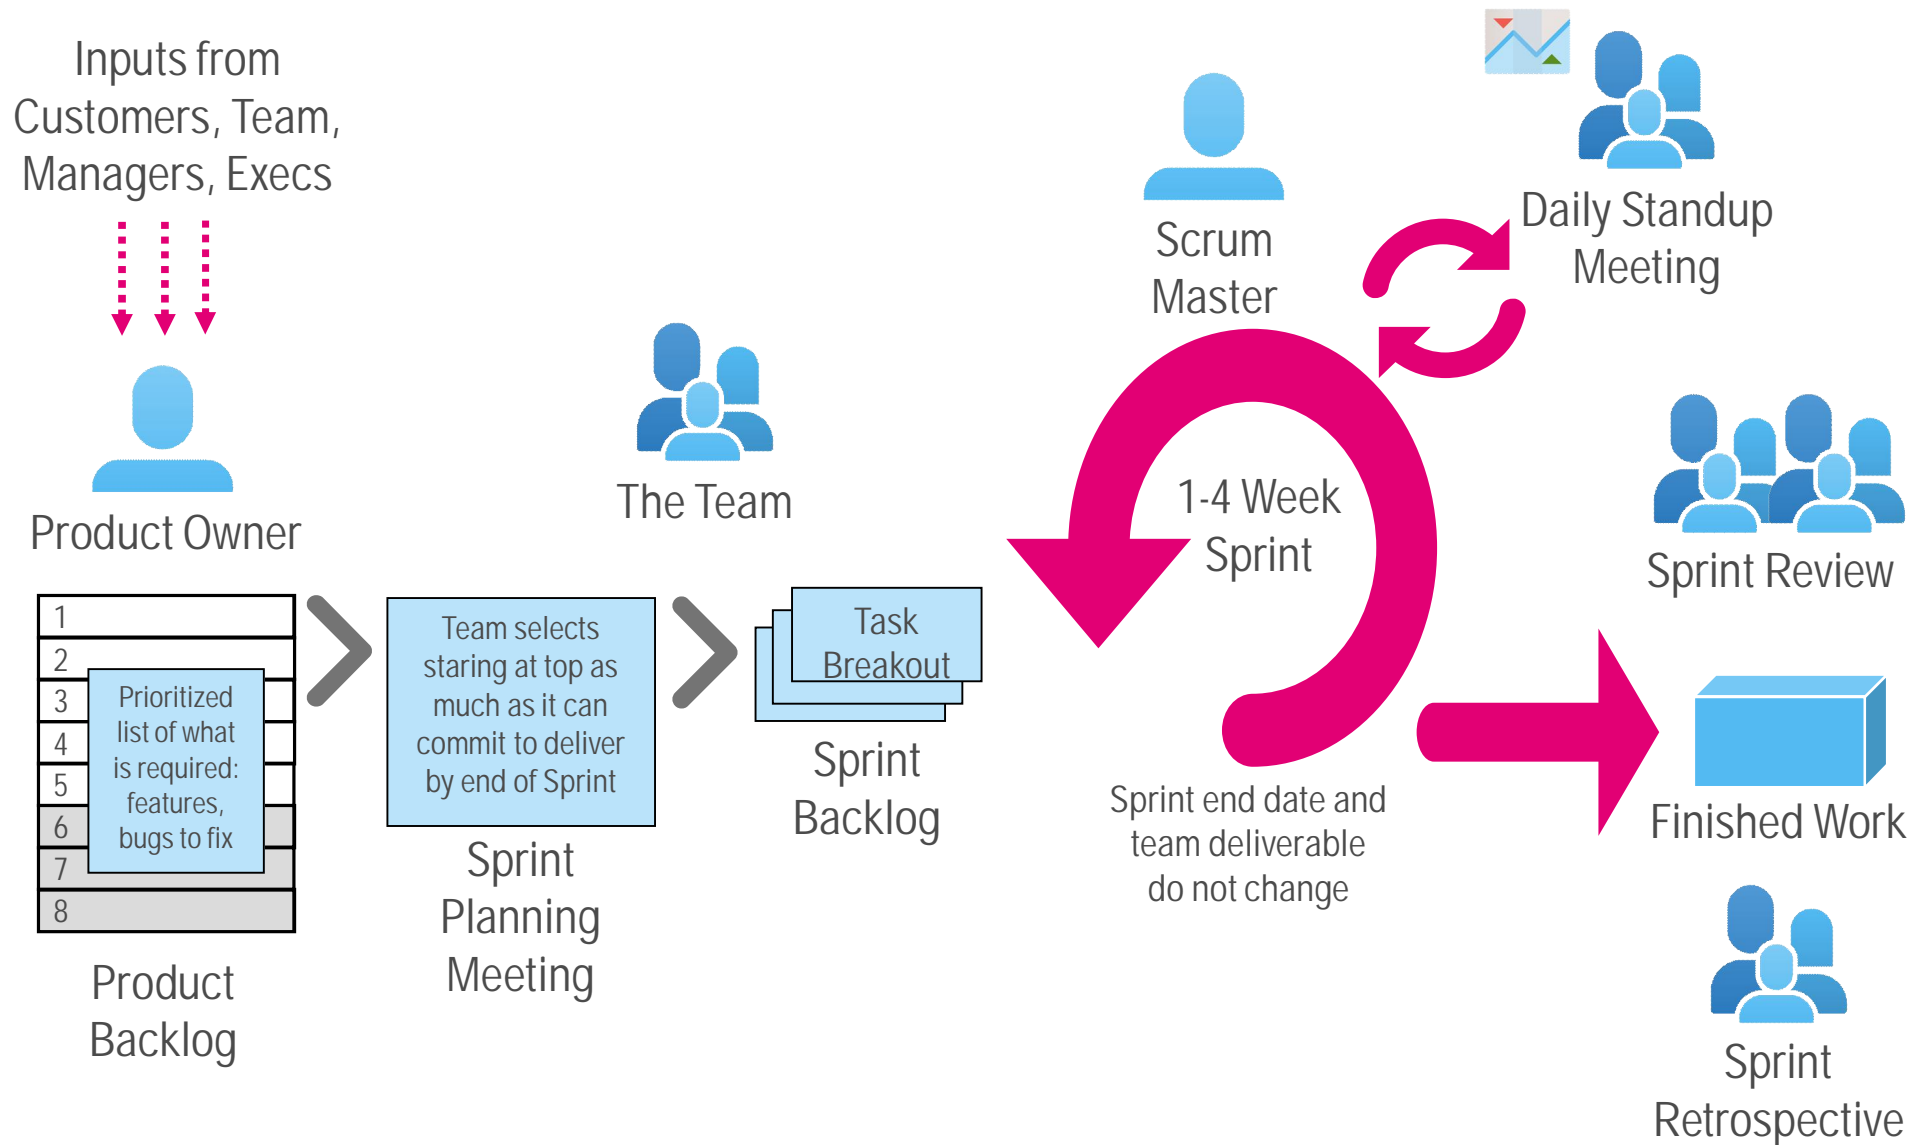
Inputs from Customers, Team, Managers, Execs

Product Owner

1
2
3
4
5
6
7
8

Prioritized list of what is required: features, bugs to fix

Product Backlog

Team selects staring at top as much as it can commit to deliver by end of Sprint

Sprint Planning Meeting

The Team

Task Breakout

Sprint Backlog

Scrum Master

Daily Standup Meeting

1-4 Week Sprint

Sprint end date and team deliverable do not change

Sprint Review

Finished Work

Sprint Retrospective